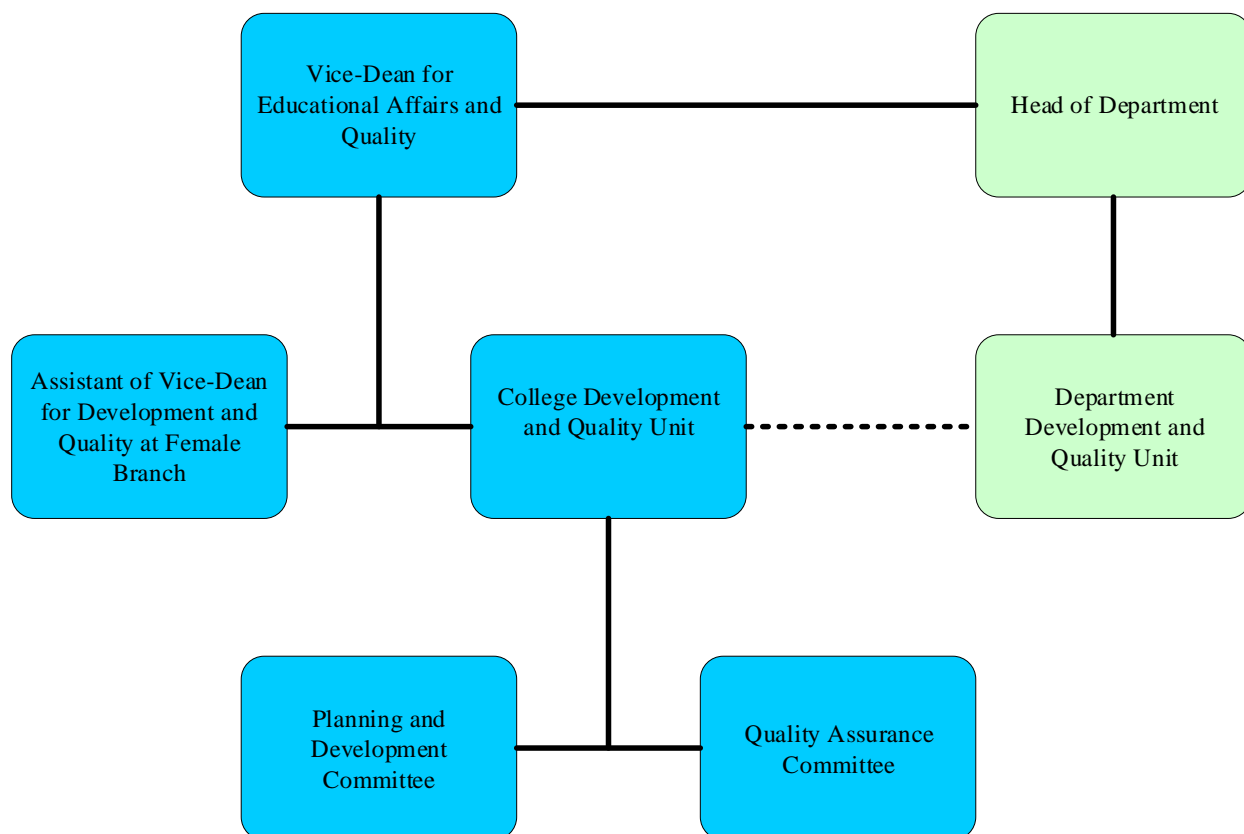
Vice-Dean for Educational Affairs and Quality

Head of Department

Assistant of Vice-Dean for Development and Quality at Female Branch

College Development and Quality Unit

Department Development and Quality Unit

Planning and Development Committee

Quality Assurance Committee